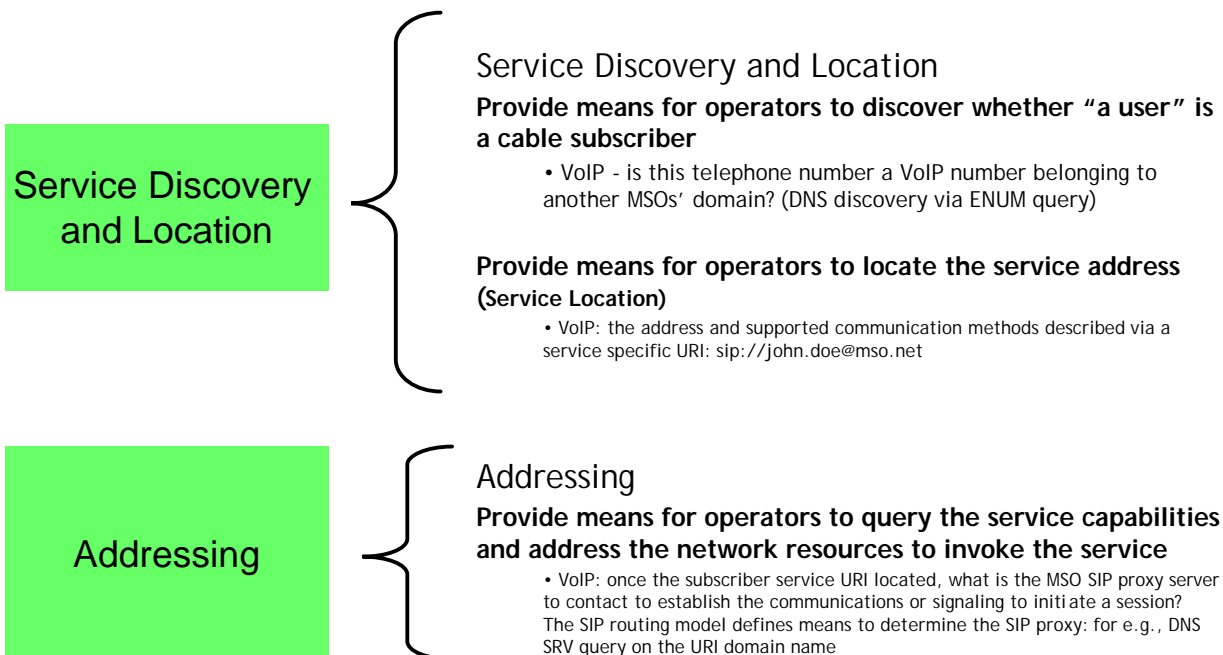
Service Discovery and Location

Service Discovery and Location

Provide means for operators to discover whether "a user" is a cable subscriber

• VoIP - is this telephone number a VoIP number belonging to another MSOs' domain? (DNS discovery via ENUM query)

Provide means for operators to locate the service address (Service Location)

• VoIP: the address and supported communication methods described via a service specific URI: sip://john.doe@mso.net

Addressing

Addressing

Provide means for operators to query the service capabilities and address the network resources to invoke the service

• VoIP: once the subscriber service URI located, what is the MSO SIP proxy server to contact to establish the communications or signaling to initi ate a session? The SIP routing model defines means to determine the SIP proxy: for e.g., DNS SRV query on the URI domain name